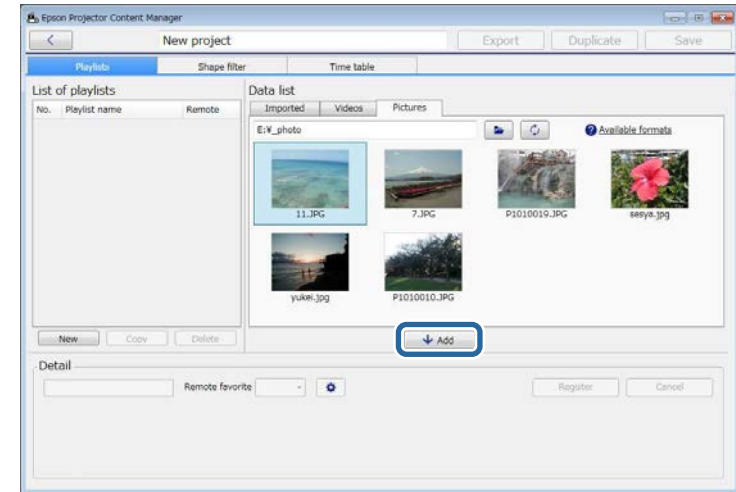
Epson Projector Content Manager

New project

Export

Duplicate

Save

Playlists

Shape filter

Time table

List of playlists

| No. | Playlist name | Remote |
|---|---|---|

New

Copy

Delete

Data list

Imported

Videos

Pictures

E:¥_photo

Available formats

11.JPG

7.JPG

P1010019.JPG

sesya.jpg

yukei.jpg

P1010010.JPG

Add

Detail

Remote favorite

Register

Cancel